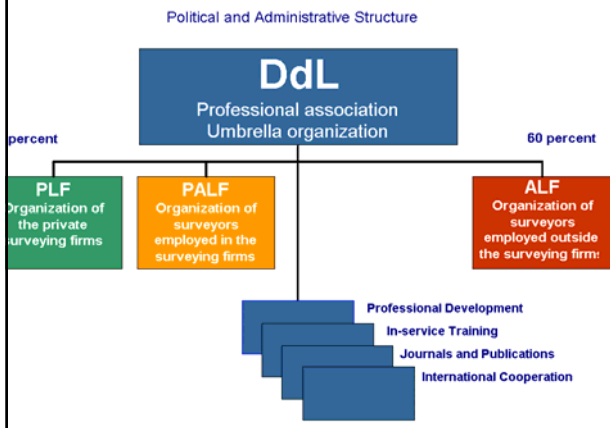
Political and Administrative Structure

DdL
Professional association
Umbrella organization

percent

60 percent

PLF
Organization of the private surveying firms

PALF
Organization of surveyors employed in the surveying firms

ALF
Organization of surveyors employed outside the surveying firms

Professional Development
In-service Training
Journals and Publications
International Cooperation